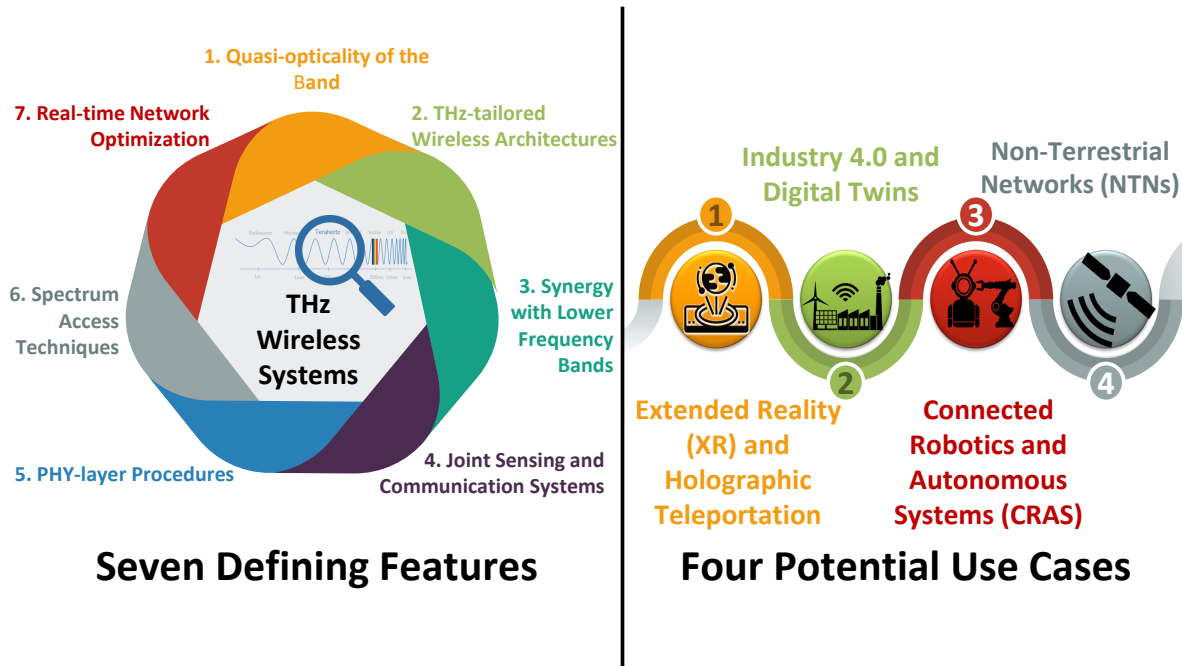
1. Quasi-opticality of the Band

7. Real-time Network Optimization

2. THz-tailored Wireless Architectures

Terahertz

THz Wireless Systems

3. Synergy with Lower Frequency Bands

6. Spectrum Access Techniques

5. PHY-layer Procedures

4. Joint Sensing and Communication Systems

Seven Defining Features

Industry 4.0 and Digital Twins

Non-Terrestrial Networks (NTNs)

1

2

3

4

Extended Reality (XR) and Holographic Teleportation

Connected Robotics and Autonomous Systems (CRAS)

Four Potential Use Cases